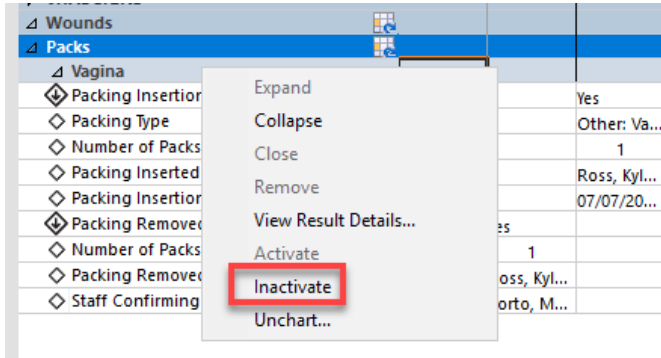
Wounds
Packs
Vagina
Packing Insertion
Packing Type
Number of Packs
Packing Inserted
Packing Insertion
Packing Removed
Number of Packs
Packing Removed
Staff Confirming

Expand
Collapse
Close
Remove
View Result Details...
Activate
Inactivate
Unchart...

Yes
Other: Va...
1
Ross, Kyl...
07/07/20...
es
1
oss, Kyl...
orto, M...